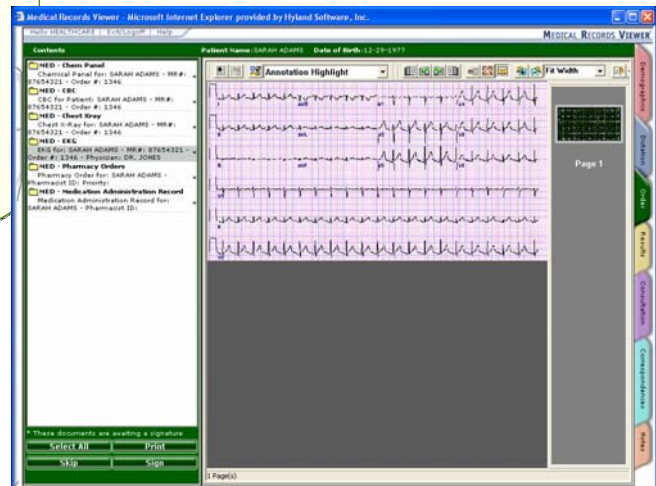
Medical Records Viewer - Microsoft Internet Explorer provided by Hyland Software, Inc.

Hello HEALTHCARE | Exit/Logoff | Help

MEDICAL RECORDS VIEWER

Contents

Patient Name: SARAH ADAMS Date of Birth: 12-29-1977

MED - Chem Panel
Chemical Panel for: SARAH ADAMS - MR#: 87654321 - Order #: 1346
MED - CBC
CBC for Patient: SARAH ADAMS - MR#: 87654321 - Order #: 1346
MED - Chest Xray
Chest X-Ray for: SARAH ADAMS - MR#: 87654321 - Order #: 1346
MED - EKG
EKG for: SARAH ADAMS - MR#: 87654321 - Order #: 1346 - Physician: DR. JONES
MED - Pharmacy Orders
Pharmacy Order for: SARAH ADAMS - Pharmacist ID: Priority:
MED - Medication Administration Record
Medication Administration Record for: SARAH ADAMS - Pharmacist ID:

Annotation Highlight

Fit Width

Page 1

* These documents are awaiting a signature

Select All
Print
Skip
Sign

1 Page(s)

Demographics
Dictation
Order
Results
Consultation
Correspondence
Notes